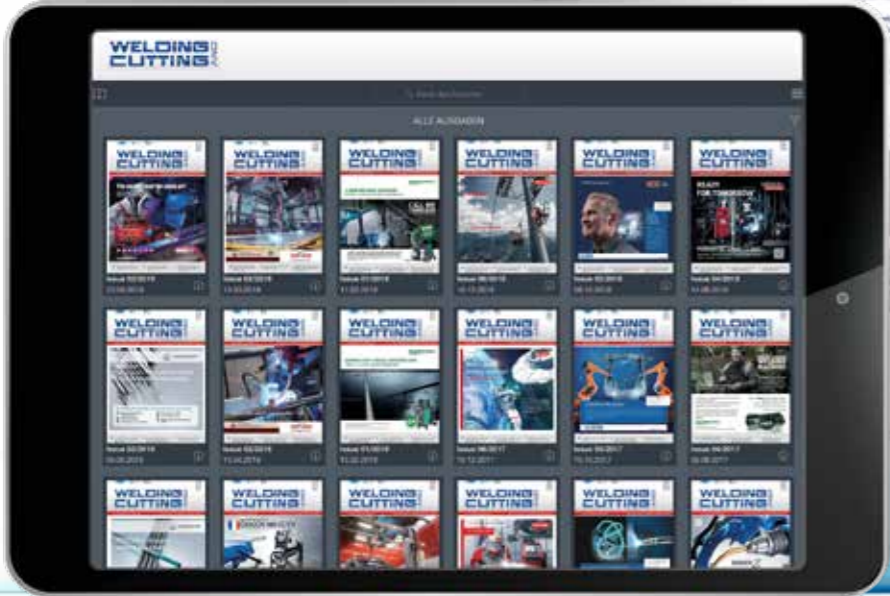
WELDING AND CUTTING

ALLE AUSGABEN

WELDING CUTTING
Issue 03/2019

WELDING CUTTING
Issue 02/2019

WELDING CUTTING
Issue 01/2019

WELDING CUTTING
Issue 06/2018

WELDING CUTTING
Issue 05/2018

WELDING CUTTING
READY FOR TOMORROW
Issue 04/2018

WELDING CUTTING
Issue 03/2018

WELDING CUTTING
Issue 02/2018

WELDING CUTTING
Issue 01/2018

WELDING CUTTING
Issue 06/2017

WELDING CUTTING
Issue 05/2017

WELDING CUTTING
Issue 04/2017

WELDING CUTTING

WELDING CUTTING

WELDING CUTTING

WELDING CUTTING

WELDING CUTTING

WELDING CUTTING